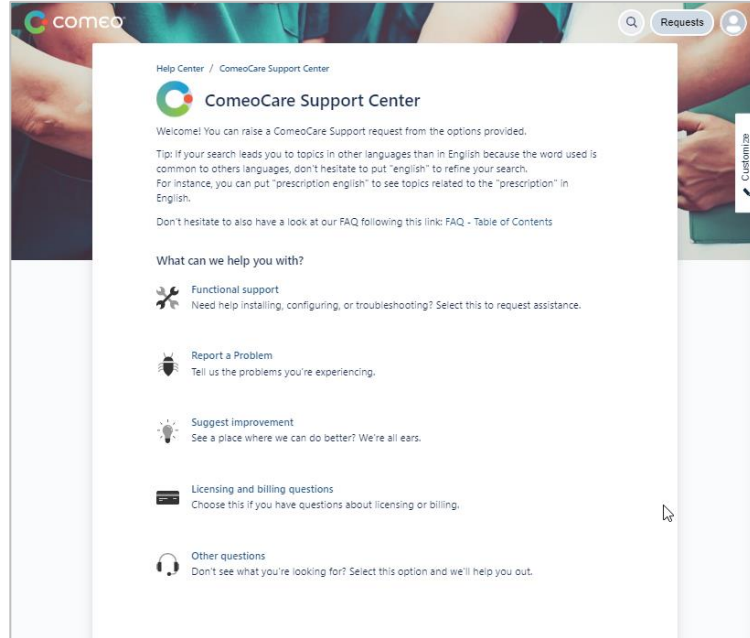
comeo

Requests

Customize

Help Center / ComeoCare Support Center

ComeoCare Support Center

Welcome! You can raise a ComeoCare Support request from the options provided.

Tip: If your search leads you to topics in other languages than in English because the word used is common to others languages, don't hesitate to put "english" to refine your search.
For instance, you can put "prescription english" to see topics related to the "prescription" in English.

Don't hesitate to also have a look at our FAQ following this link: FAQ - Table of Contents

What can we help you with?

Functional support
Need help installing, configuring, or troubleshooting? Select this to request assistance.

Report a Problem
Tell us the problems you're experiencing.

Suggest improvement
See a place where we can do better? We're all ears.

Licensing and billing questions
Choose this if you have questions about licensing or billing.

Other questions
Don't see what you're looking for? Select this option and we'll help you out.